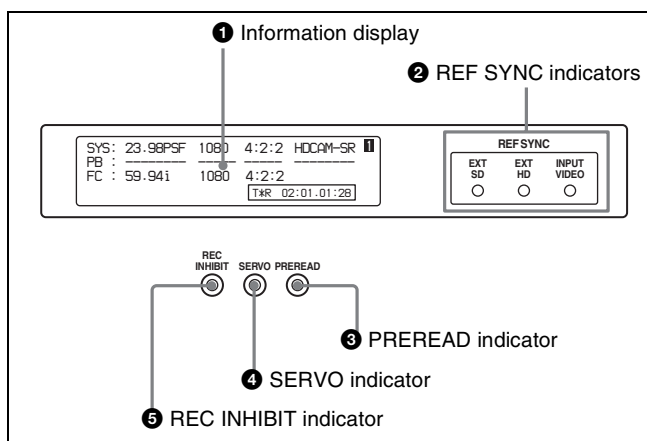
❶ Information display

❷ REF SYNC indicators

SYS: 23.98PSF 1080 4:2:2 HDCAM-SR 1
PB : ------- ---- ----- -------
FC : 59.94i 1080 4:2:2
T*R 02:01:01:28

REF SYNC
EXT SD
EXT HD
INPUT VIDEO

REC INHIBIT
SERVO
PREREAD

❸ PREREAD indicator

❹ SERVO indicator

❺ REC INHIBIT indicator